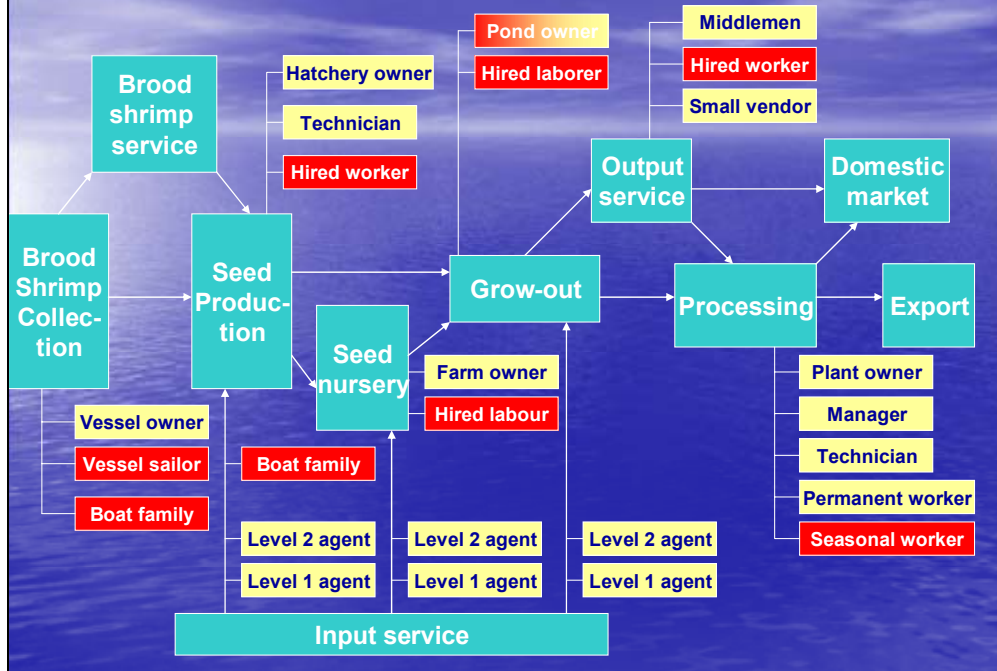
Brood shrimp service

Hatchery owner

Technician

Hired worker

Pond owner

Hired laborer

Middlemen

Hired worker

Small vendor

Output service

Domestic market

Brood Shrimp Collection

Seed Production

Grow-out

Processing

Export

Seed nursery

Farm owner

Hired labour

Vessel owner

Vessel sailor

Boat family

Boat family

Plant owner

Manager

Technician

Permanent worker

Seasonal worker

Level 2 agent

Level 1 agent

Level 2 agent

Level 1 agent

Level 2 agent

Level 1 agent

Input service